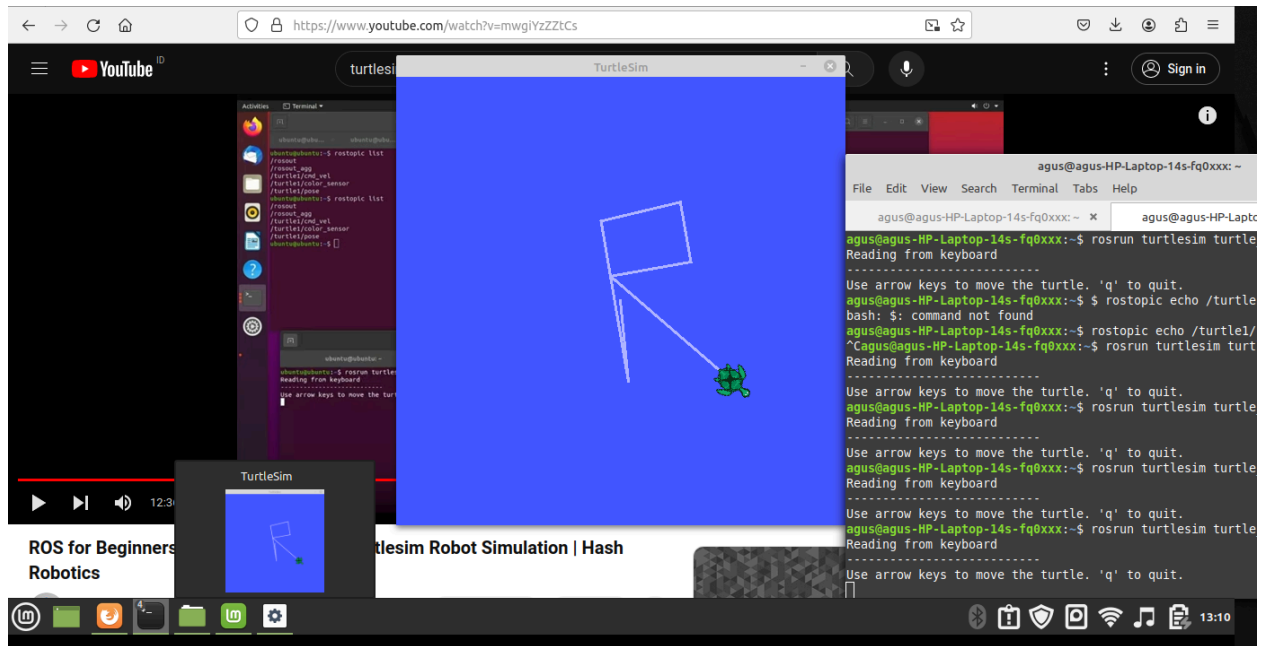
https://www.youtube.com/watch?v=mwgiYzZZtCs

YouTube ID

turtlesi

TurtleSim

Sign in

Activities Terminal

ubuntu@ubuntu:~$ rostopic list
/rosout
/rosout_agg
/turtle1/cmd_vel
/turtle1/color_sensor
/turtle1/pose
ubuntu@ubuntu:~$ rostopic list
/rosout
/rosout_agg
/turtle1/cmd_vel
/turtle1/color_sensor
/turtle1/pose
ubuntu@ubuntu:~$

ubuntu@ubuntu: ~
ubuntu@ubuntu:~$ rosrun turtle
Reading from keyboard
Use arrow keys to move the tur

agus@agus-HP-Laptop-14s-fq0xxx: ~

File Edit View Search Terminal Tabs Help

agus@agus-HP-Laptop-14s-fq0xxx: ~ ×

agus@agus-HP-Lapto

agus@agus-HP-Laptop-14s-fq0xxx:~$ rosrun turtlesim turtle
Reading from keyboard
---------------------------
Use arrow keys to move the turtle. 'q' to quit.
agus@agus-HP-Laptop-14s-fq0xxx:~$ $ rostopic echo /turtle
bash: $: command not found
agus@agus-HP-Laptop-14s-fq0xxx:~$ rostopic echo /turtle1/
^Cagus@agus-HP-Laptop-14s-fq0xxx:~$ rosrun turtlesim turt
Reading from keyboard
---------------------------
Use arrow keys to move the turtle. 'q' to quit.
agus@agus-HP-Laptop-14s-fq0xxx:~$ rosrun turtlesim turtle
Reading from keyboard
---------------------------
Use arrow keys to move the turtle. 'q' to quit.
agus@agus-HP-Laptop-14s-fq0xxx:~$ rosrun turtlesim turtle
Reading from keyboard
---------------------------
Use arrow keys to move the turtle. 'q' to quit.
agus@agus-HP-Laptop-14s-fq0xxx:~$ rosrun turtlesim turtle
Reading from keyboard
---------------------------
Use arrow keys to move the turtle. 'q' to quit.

12:3

TurtleSim

ROS for Beginners tlesim Robot Simulation | Hash Robotics

13:10